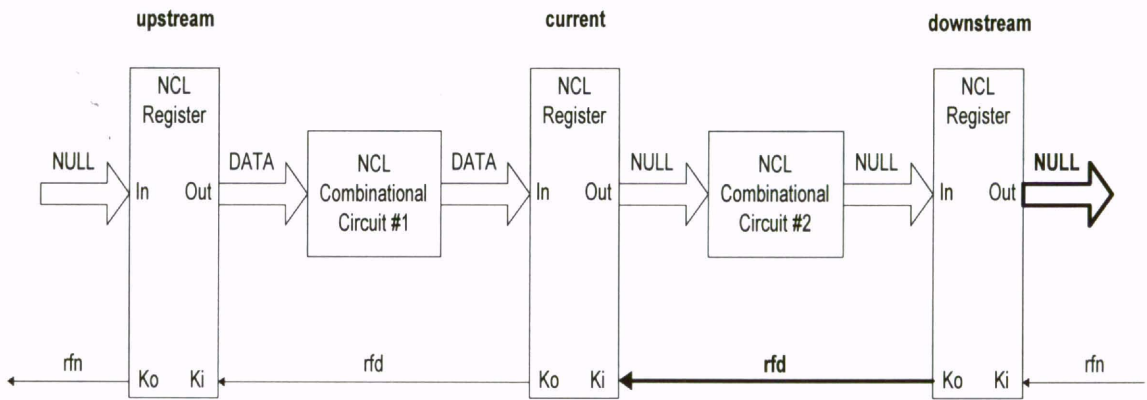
upstream

current

downstream

NCL Register

In

Out

Ko

Ki

NULL

DATA

NCL Combinational Circuit #1

DATA

NCL Register

In

Out

Ko

Ki

NULL

NCL Combinational Circuit #2

NULL

NCL Register

In

Out

Ko

Ki

NULL

rfn

rfd

rfd

rfn